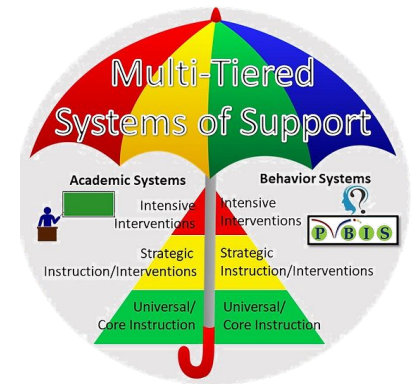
Multi-Tiered Systems of Support

Academic Systems

Intensive Interventions

Strategic Instruction/Interventions

Universal/ Core Instruction

Behavior Systems

Intensive Interventions

Strategic Instruction/Interventions

Universal/ Core Instruction

PBIS